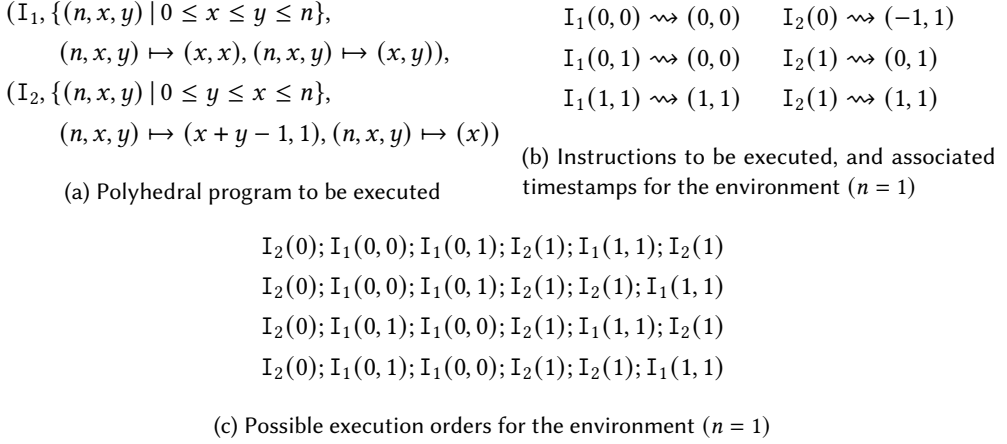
$(\mathtt{I}_1, \{(n,x,y) \mid 0 \le x \le y \le n\},$
$(n,x,y) \mapsto (x,x), (n,x,y) \mapsto (x,y)),$
$(\mathtt{I}_2, \{(n,x,y) \mid 0 \le y \le x \le n\},$
$(n,x,y) \mapsto (x+y-1,1), (n,x,y) \mapsto (x))$

(a) Polyhedral program to be executed

$\mathtt{I}_1(0,0) \rightsquigarrow (0,0)$ $\mathtt{I}_2(0) \rightsquigarrow (-1,1)$
$\mathtt{I}_1(0,1) \rightsquigarrow (0,0)$ $\mathtt{I}_2(1) \rightsquigarrow (0,1)$
$\mathtt{I}_1(1,1) \rightsquigarrow (1,1)$ $\mathtt{I}_2(1) \rightsquigarrow (1,1)$

(b) Instructions to be executed, and associated timestamps for the environment $(n = 1)$

$\mathtt{I}_2(0); \mathtt{I}_1(0,0); \mathtt{I}_1(0,1); \mathtt{I}_2(1); \mathtt{I}_1(1,1); \mathtt{I}_2(1)$
$\mathtt{I}_2(0); \mathtt{I}_1(0,0); \mathtt{I}_1(0,1); \mathtt{I}_2(1); \mathtt{I}_2(1); \mathtt{I}_1(1,1)$
$\mathtt{I}_2(0); \mathtt{I}_1(0,1); \mathtt{I}_1(0,0); \mathtt{I}_2(1); \mathtt{I}_1(1,1); \mathtt{I}_2(1)$
$\mathtt{I}_2(0); \mathtt{I}_1(0,1); \mathtt{I}_1(0,0); \mathtt{I}_2(1); \mathtt{I}_2(1); \mathtt{I}_1(1,1)$

(c) Possible execution orders for the environment $(n = 1)$